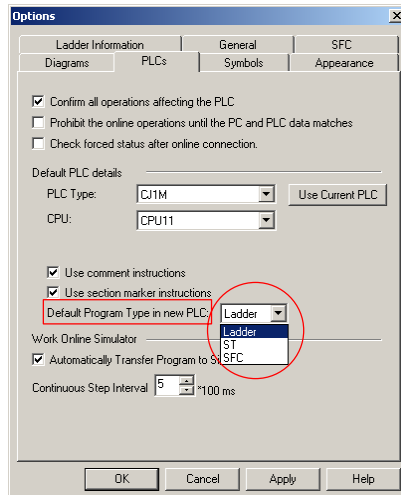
Options

Ladder Information
General
SFC
Diagrams
PLCs
Symbols
Appearance

Confirm all operations affecting the PLC
Prohibit the online operations until the PC and PLC data matches
Check forced status after online connection.

Default PLC details
PLC Type: CJ1M
Use Current PLC
CPU: CPU11

Use comment instructions
Use section marker instructions
Default Program Type in new PLC: Ladder
Ladder
ST
SFC

Work Online Simulator
Automatically Transfer Program to Si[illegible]

Continuous Step Interval 5 *100 ms

OK
Cancel
Apply
Help